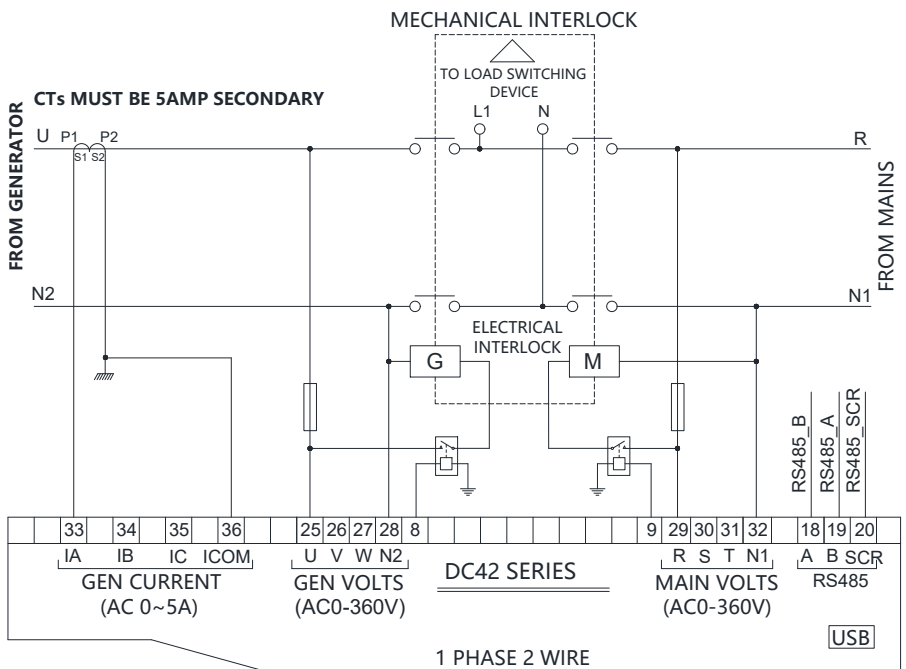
MECHANICAL INTERLOCK

TO LOAD SWITCHING DEVICE

L1 N

CTs MUST BE 5AMP SECONDARY

FROM GENERATOR

U P1 P2

S1 S2

R

FROM MAINS

N2

N1

ELECTRICAL INTERLOCK

G

M

RS485_B RS485_A RS485_SCR

| | 33 | 34 | 35 | 36 | | 25 | 26 | 27 | 28 | 8 | | 9 | 29 | 30 | 31 | 32 | | 18 | 19 | 20 |
|---|---|---|---|---|---|---|---|---|---|---|---|---|---|---|---|---|---|---|---|---|

IA IB IC ICOM
GEN CURRENT
(AC 0~5A)

U V W N2
GEN VOLTS
(AC0-360V)

DC42 SERIES

R S T N1
MAIN VOLTS
(AC0-360V)

A B SCR
RS485

USB

1 PHASE 2 WIRE